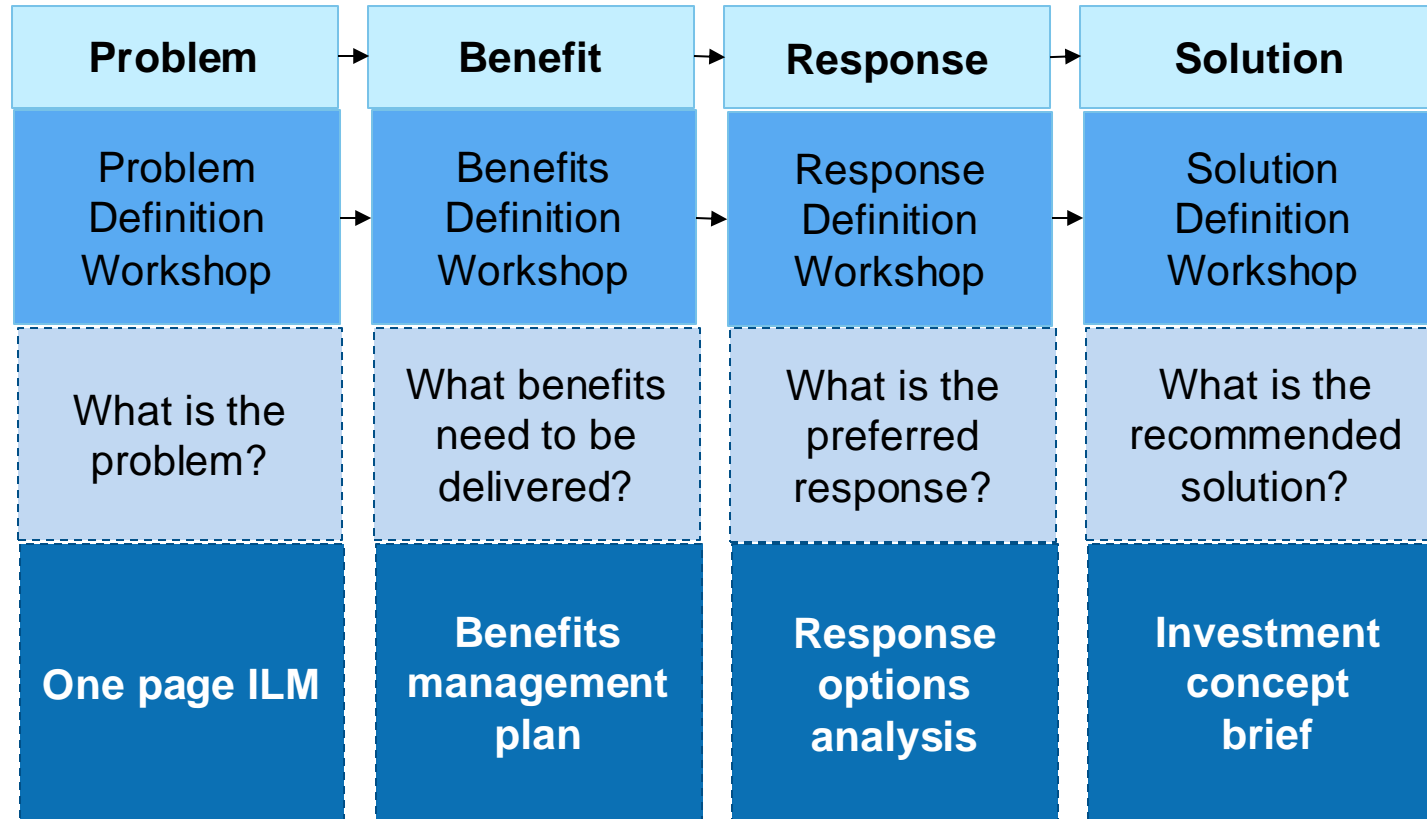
Problem

Problem Definition Workshop

What is the problem?

One page ILM

Benefit

Benefits Definition Workshop

What benefits need to be delivered?

Benefits management plan

Response

Response Definition Workshop

What is the preferred response?

Response options analysis

Solution

Solution Definition Workshop

What is the recommended solution?

Investment concept brief